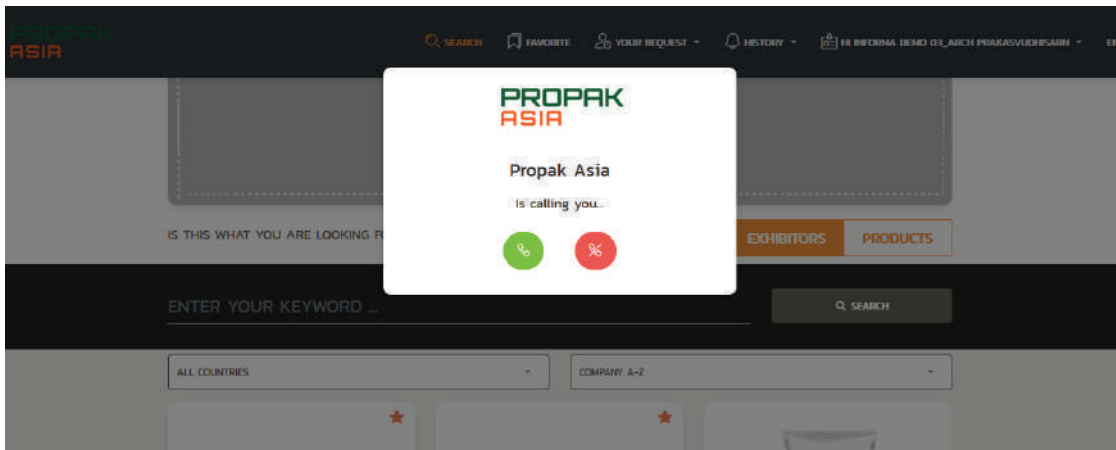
PROPAK ASIA

SEARCH FAVORITE YOUR REQUEST HISTORY HI INFORMA DEMO 03_ARCH PRAKASVUDHISARN EN

PROPAK ASIA

Propak Asia

Is calling you...

IS THIS WHAT YOU ARE LOOKING F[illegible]

EXHIBITORS PRODUCTS

ENTER YOUR KEYWORD ...

SEARCH

ALL COUNTRIES

COMPANY A-Z